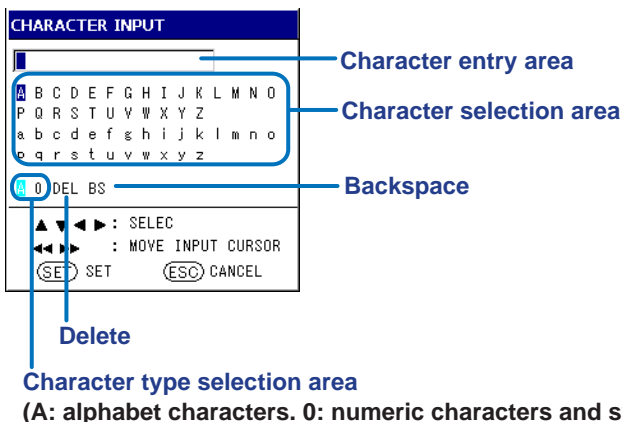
CHARACTER INPUT

A B C D E F G H I J K L M N O
P Q R S T U V W X Y Z
a b c d e f g h i j k l m n o
p q r s t u v w x y z

A 0 DEL BS

▲▼◀▶: SELEC
◀◀▶▶ : MOVE INPUT CURSOR
SET SET ESC CANCEL

Character entry area

Character selection area

Backspace

Delete

Character type selection area
(A: alphabet characters. 0: numeric characters and s